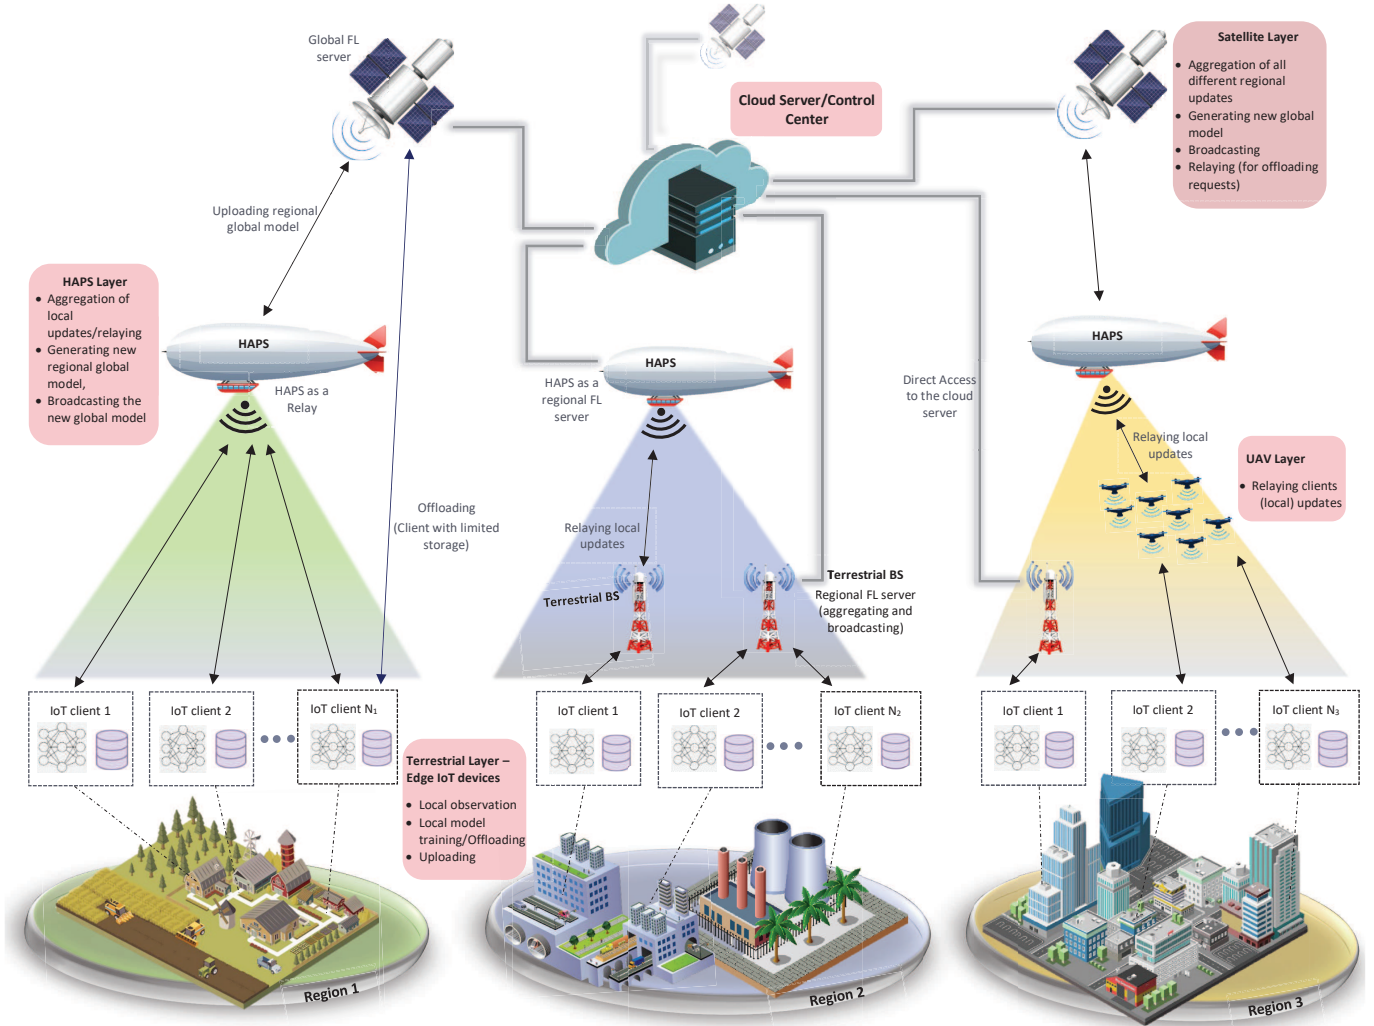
Global FL server

Cloud Server/Control Center

Satellite Layer
• Aggregation of all different regional updates
• Generating new global model
• Broadcasting
• Relaying (for offloading requests)

Uploading regional global model

HAPS Layer
• Aggregation of local updates/relaying
• Generating new regional global model,
• Broadcasting the new global model

HAPS

HAPS as a Relay

HAPS

HAPS as a regional FL server

Direct Access to the cloud server

HAPS

Relaying local updates

UAV Layer
• Relaying clients (local) updates

Offloading (Client with limited storage)

Relaying local updates

Terrestrial BS

Terrestrial BS
Regional FL server (aggregating and broadcasting)

IoT client 1

IoT client 2

IoT client $N_1$

IoT client 1

IoT client 2

IoT client $N_2$

IoT client 1

IoT client 2

IoT client $N_3$

Terrestrial Layer – Edge IoT devices
• Local observation
• Local model training/Offloading
• Uploading

Region 1

Region 2

Region 3